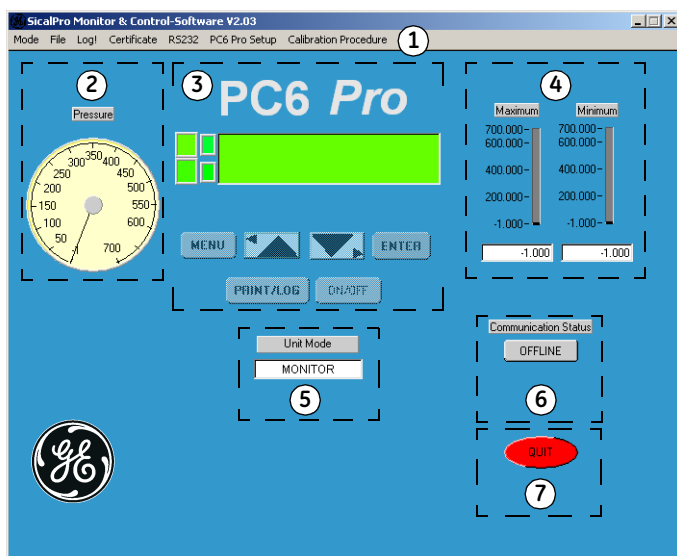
SicalPro Monitor & Control-Software V2.03

Mode File Log! Certificate RS232 PC6 Pro Setup Calibration Procedure

1

2

Pressure

0 50 100 150 200 250 300 350 400 450 500 550 600 700

3

PC6 Pro

MENU

ENTER

PRINT/LOG

ON/OFF

4

Maximum

Minimum

700.000 600.000 400.000 200.000 -1.000

700.000 600.000 400.000 200.000 -1.000

-1.000

-1.000

Unit Mode

MONITOR

5

Communication Status

OFFLINE

6

QUIT

7

GE